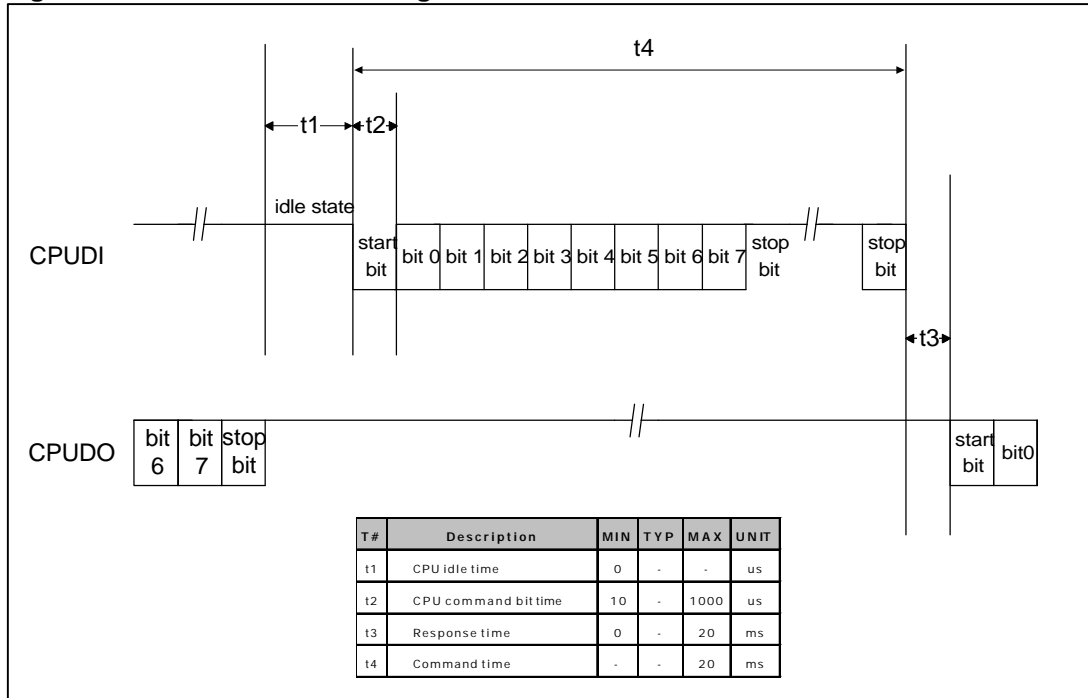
t4

t1 t2

idle state

CPUDI

start bit

bit 0 bit 1 bit 2 bit 3 bit 4 bit 5 bit 6 bit 7

stop bit

stop bit

t3

CPUDO

bit 6

bit 7

stop bit

start bit

bit0

| T# | Description | MIN | TYP | MAX | UNIT |
|---|---|---|---|---|---|
| t1 | CPU idle time | 0 | - | - | us |
| t2 | CPU command bit time | 10 | - | 1000 | us |
| t3 | Response time | 0 | - | 20 | ms |
| t4 | Command time | - | - | 20 | ms |